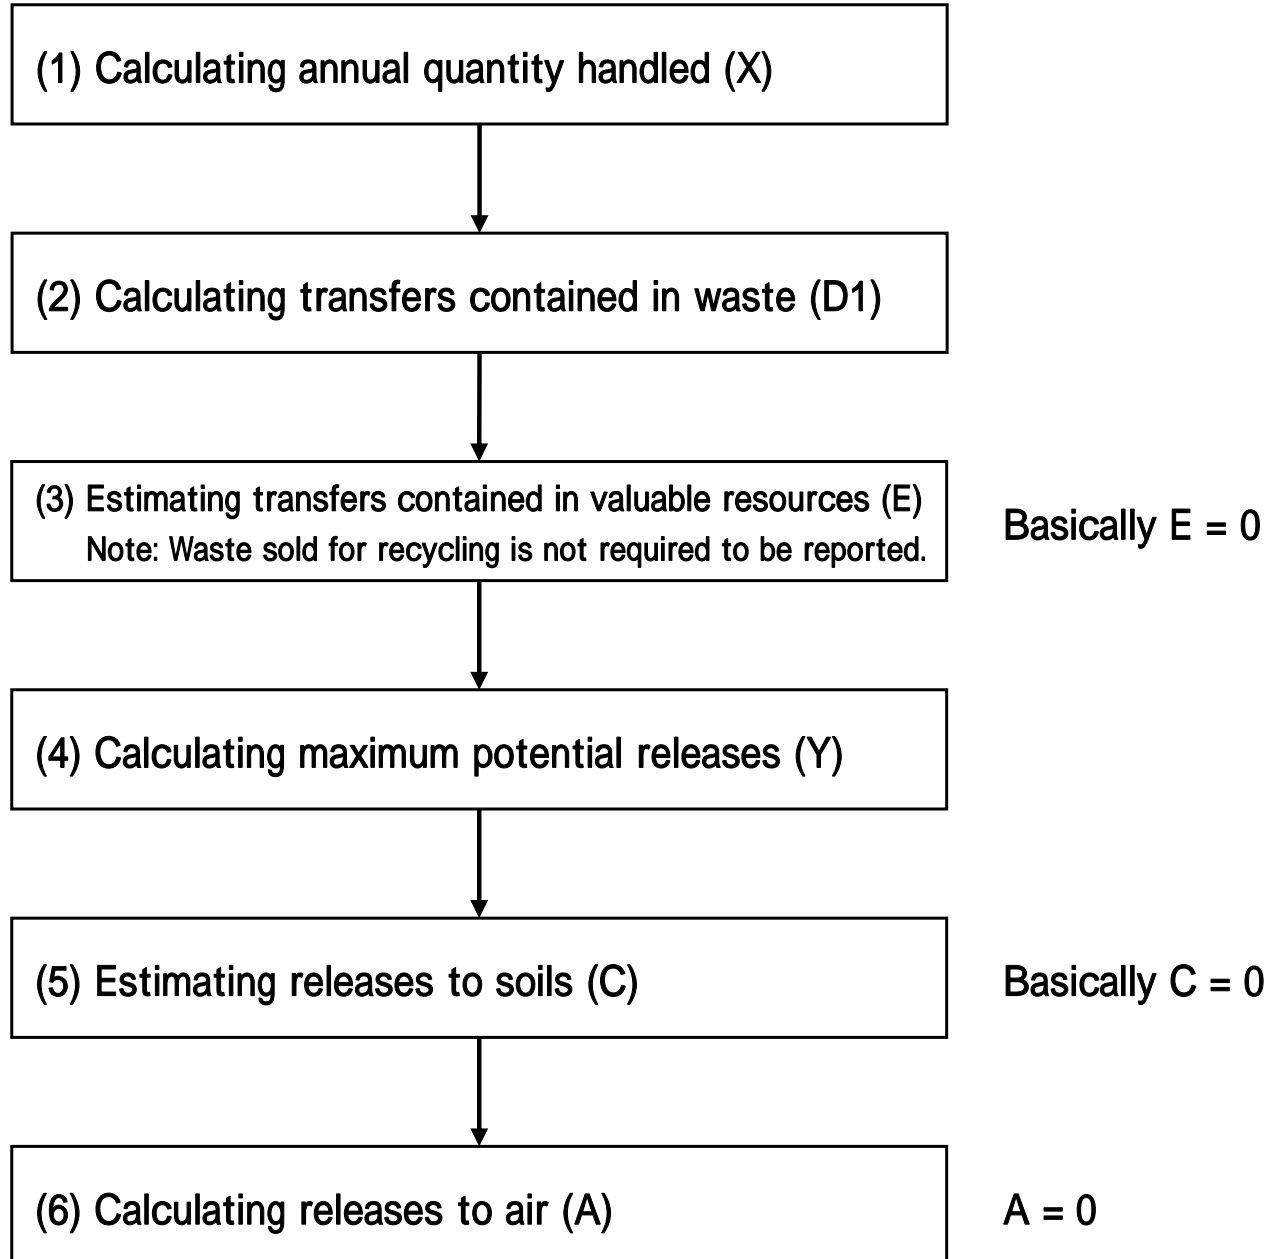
(1) Calculating annual quantity handled (X)

(2) Calculating transfers contained in waste (D1)

(3) Estimating transfers contained in valuable resources (E)
Note: Waste sold for recycling is not required to be reported.

Basically E = 0

(4) Calculating maximum potential releases (Y)

(5) Estimating releases to soils (C)

Basically C = 0

(6) Calculating releases to air (A)

A = 0